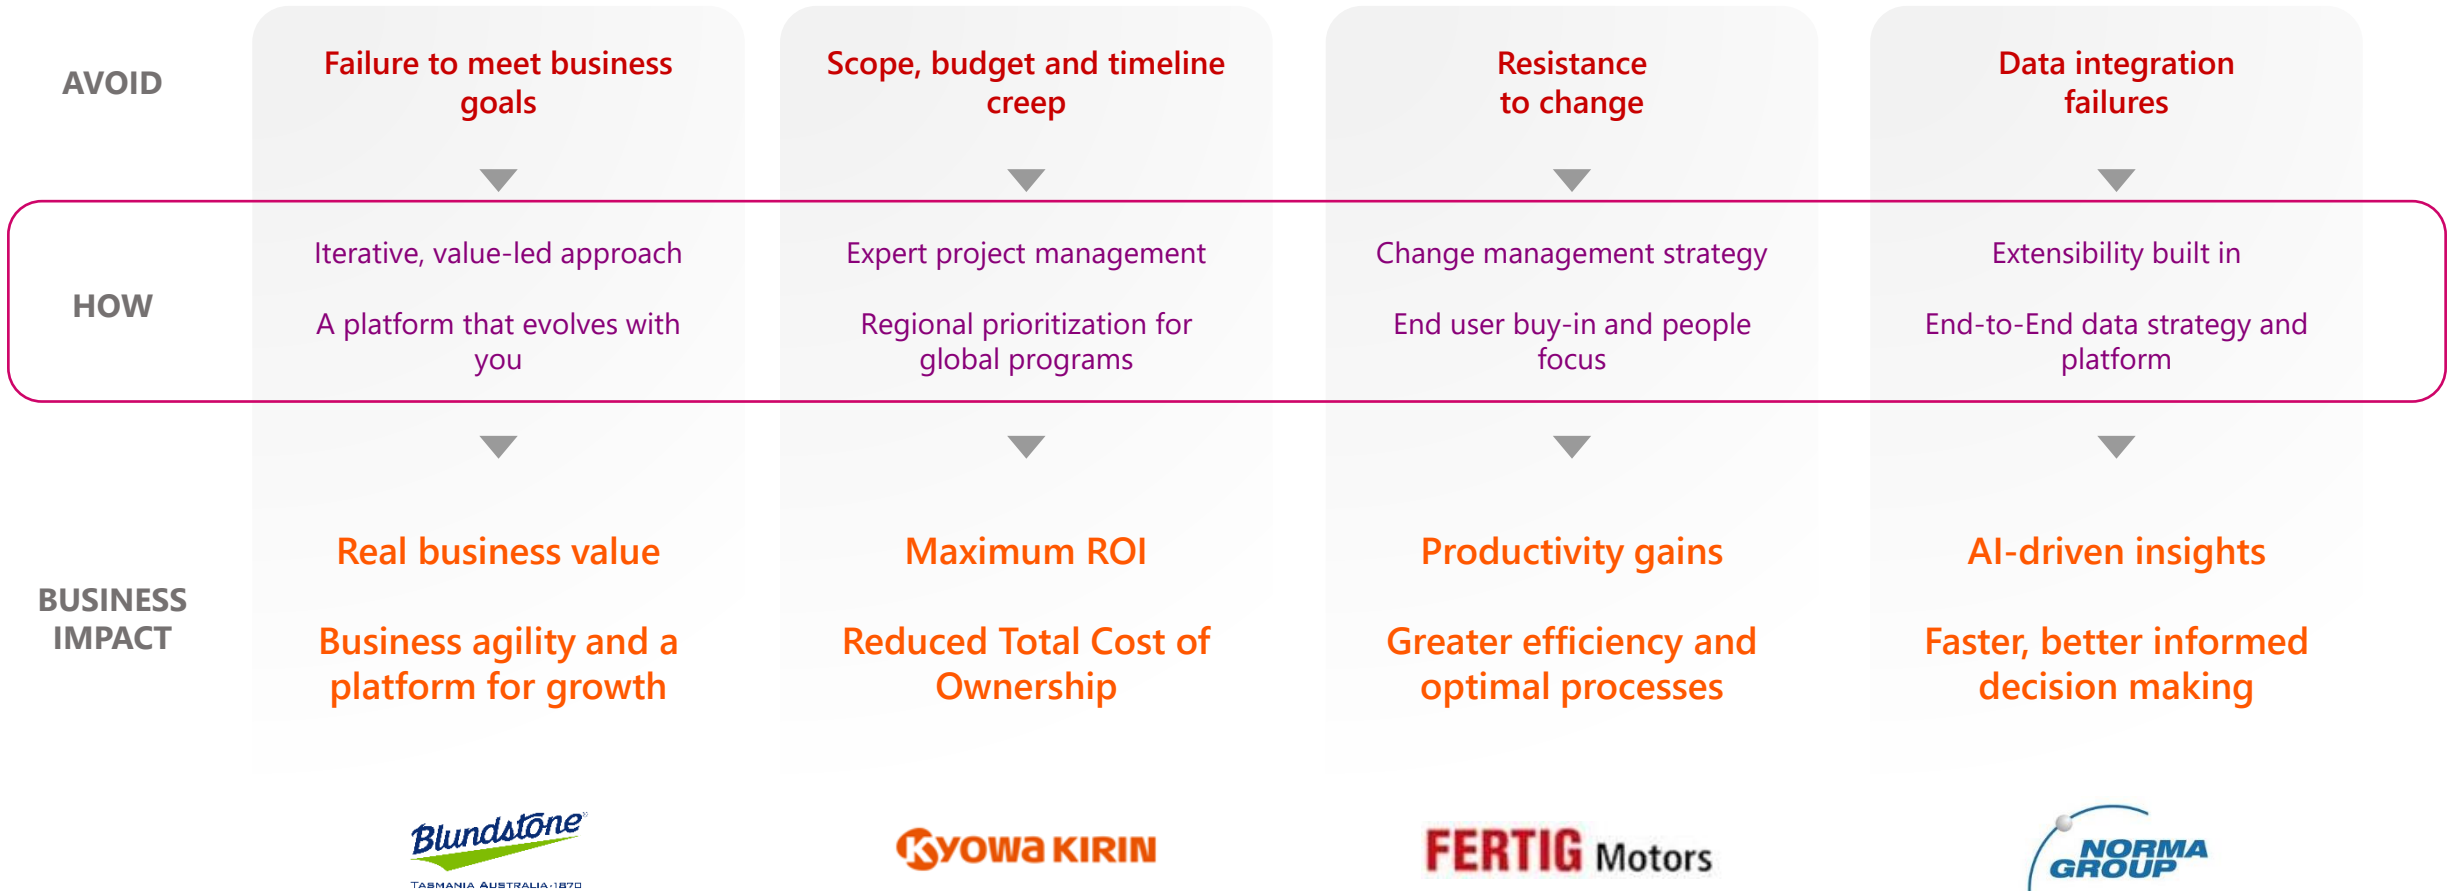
AVOID

Failure to meet business goals

Scope, budget and timeline creep

Resistance to change

Data integration failures

HOW

Iterative, value-led approach

A platform that evolves with you

Expert project management

Regional prioritization for global programs

Change management strategy

End user buy-in and people focus

Extensibility built in

End-to-End data strategy and platform

BUSINESS IMPACT

Real business value

Business agility and a platform for growth

Maximum ROI

Reduced Total Cost of Ownership

Productivity gains

Greater efficiency and optimal processes

AI-driven insights

Faster, better informed decision making

Blundstone
TASMANIA AUSTRALIA·1870

Kyowa KIRIN

FERTIG Motors

NORMA GROUP